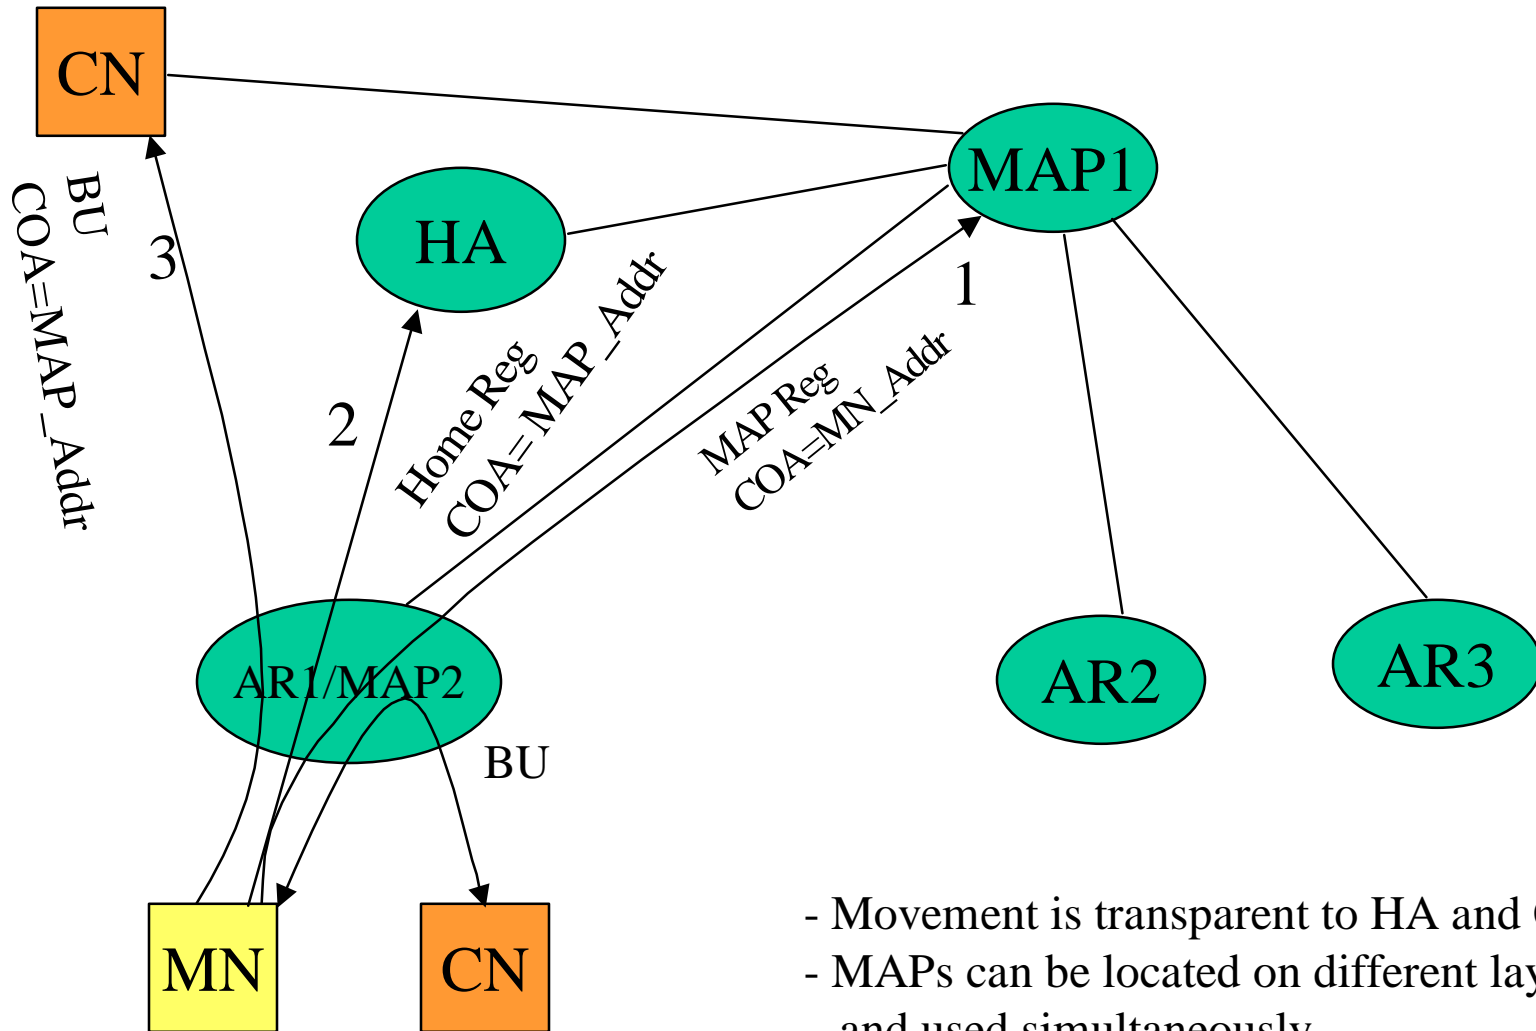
CN

MAP1

HA

BU
COA=MAP_Addr

3

1

2

Home Reg
COA=MAP_Addr

MAP Reg
COA=MN_Addr

AR1/MAP2

AR2

AR3

BU

MN

CN

- Movement is transparent to HA and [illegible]
- MAPs can be located on different lay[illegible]
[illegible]and used simultaneously